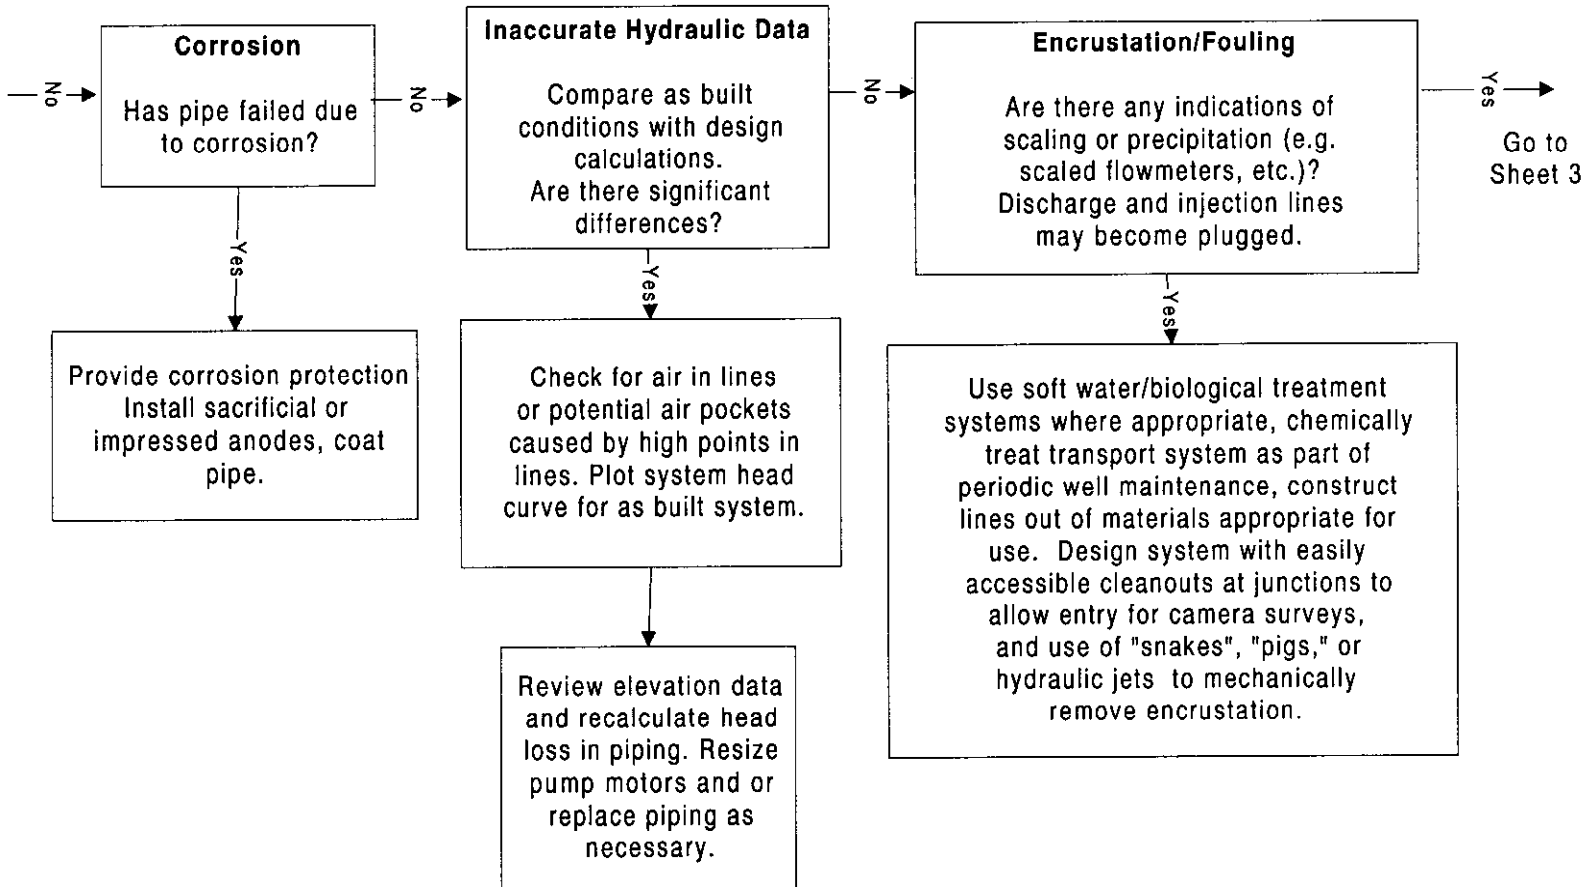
No

Corrosion

Has pipe failed due to corrosion?

No

Inaccurate Hydraulic Data

Compare as built conditions with design calculations. Are there significant differences?

No

Encrustation/Fouling

Are there any indications of scaling or precipitation (e.g. scaled flowmeters, etc.)? Discharge and injection lines may become plugged.

Yes

Go to Sheet 3

Yes

Provide corrosion protection Install sacrificial or impressed anodes, coat pipe.

Yes

Check for air in lines or potential air pockets caused by high points in lines. Plot system head curve for as built system.

Review elevation data and recalculate head loss in piping. Resize pump motors and or replace piping as necessary.

Yes

Use soft water/biological treatment systems where appropriate, chemically treat transport system as part of periodic well maintenance, construct lines out of materials appropriate for use. Design system with easily accessible cleanouts at junctions to allow entry for camera surveys, and use of "snakes", "pigs," or hydraulic jets to mechanically remove encrustation.